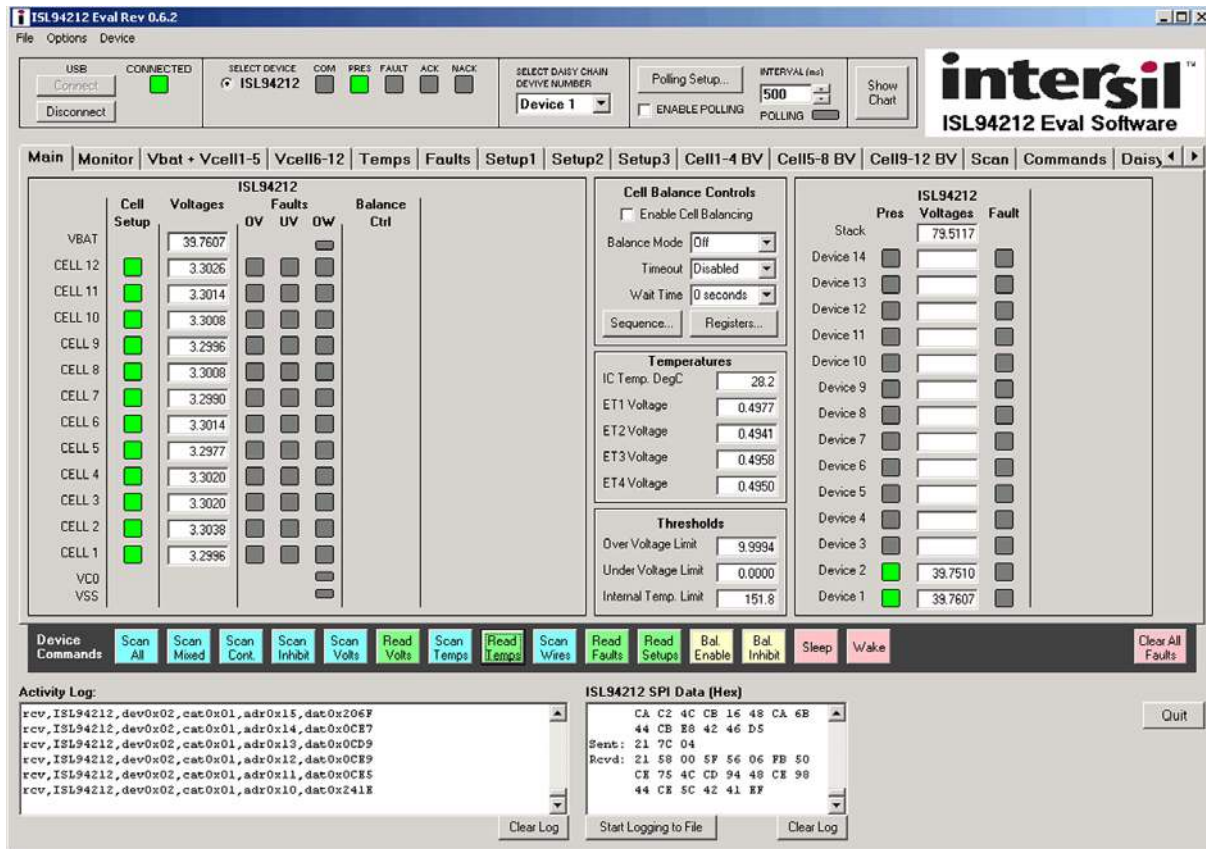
ISL94212 Eval Rev 0.6.2
File Options Device

USB
Connect
Disconnect
CONNECTED
SELECT DEVICE
ISL94212
COM PRES FAULT ACK NACK
SELECT DAISY CHAIN DEVIVE NUMBER
Device 1
Polling Setup...
ENABLE POLLING
INTERVAL (ms)
500
POLLING
Show Chart
intersil
ISL94212 Eval Software

Main | Monitor | Vbat + Vcell1-5 | Vcell6-12 | Temps | Faults | Setup1 | Setup2 | Setup3 | Cell1-4 BV | Cell5-8 BV | Cell9-12 BV | Scan | Commands | Daisy

ISL94212

| | Cell Setup | Voltages | OV | UV | OW | Balance Ctrl |
|---|---|---|---|---|---|---|
| VBAT | | 39.7607 | | | | |
| CELL 12 | | 3.3026 | | | | |
| CELL 11 | | 3.3014 | | | | |
| CELL 10 | | 3.3008 | | | | |
| CELL 9 | | 3.2996 | | | | |
| CELL 8 | | 3.3008 | | | | |
| CELL 7 | | 3.2990 | | | | |
| CELL 6 | | 3.3014 | | | | |
| CELL 5 | | 3.2977 | | | | |
| CELL 4 | | 3.3020 | | | | |
| CELL 3 | | 3.3020 | | | | |
| CELL 2 | | 3.3038 | | | | |
| CELL 1 | | 3.2996 | | | | |
| VC0 | | | | | | |
| VSS | | | | | | |

Faults

Cell Balance Controls
Enable Cell Balancing
Balance Mode Off
Timeout Disabled
Wait Time 0 seconds
Sequence...
Registers...

Temperatures
IC Temp. DegC 28.2
ET1 Voltage 0.4977
ET2 Voltage 0.4941
ET3 Voltage 0.4958
ET4 Voltage 0.4950

Thresholds
Over Voltage Limit 9.9994
Under Voltage Limit 0.0000
Internal Temp. Limit 151.8

ISL94212

| | Pres | Voltages | Fault |
|---|---|---|---|
| Stack | | 79.5117 | |
| Device 14 | | | |
| Device 13 | | | |
| Device 12 | | | |
| Device 11 | | | |
| Device 10 | | | |
| Device 9 | | | |
| Device 8 | | | |
| Device 7 | | | |
| Device 6 | | | |
| Device 5 | | | |
| Device 4 | | | |
| Device 3 | | | |
| Device 2 | | 39.7510 | |
| Device 1 | | 39.7607 | |

Device Commands
Scan All
Scan Mixed
Scan Cont.
Scan Inhibit
Scan Volts
Read Volts
Scan Temps
Read Temps
Scan Wires
Read Faults
Read Setups
Bal. Enable
Bal. Inhibit
Sleep
Wake
Clear All Faults

Activity Log:
rcv,ISL94212,dev0x02,cat0x01,adr0x15,dat0x206F
rcv,ISL94212,dev0x02,cat0x01,adr0x14,dat0x0CE7
rcv,ISL94212,dev0x02,cat0x01,adr0x13,dat0x0CD9
rcv,ISL94212,dev0x02,cat0x01,adr0x12,dat0x0CE9
rcv,ISL94212,dev0x02,cat0x01,adr0x11,dat0x0CE5
rcv,ISL94212,dev0x02,cat0x01,adr0x10,dat0x241E
Clear Log

ISL94212 SPI Data (Hex)
CA C2 4C CB 16 48 CA 6B
44 CB E8 42 46 D5
Sent: 21 7C 04
Rcvd: 21 58 00 5F 56 06 FB 50
CE 75 4C CD 94 48 CE 98
44 CE 5C 42 41 EF
Start Logging to File
Clear Log

Quit